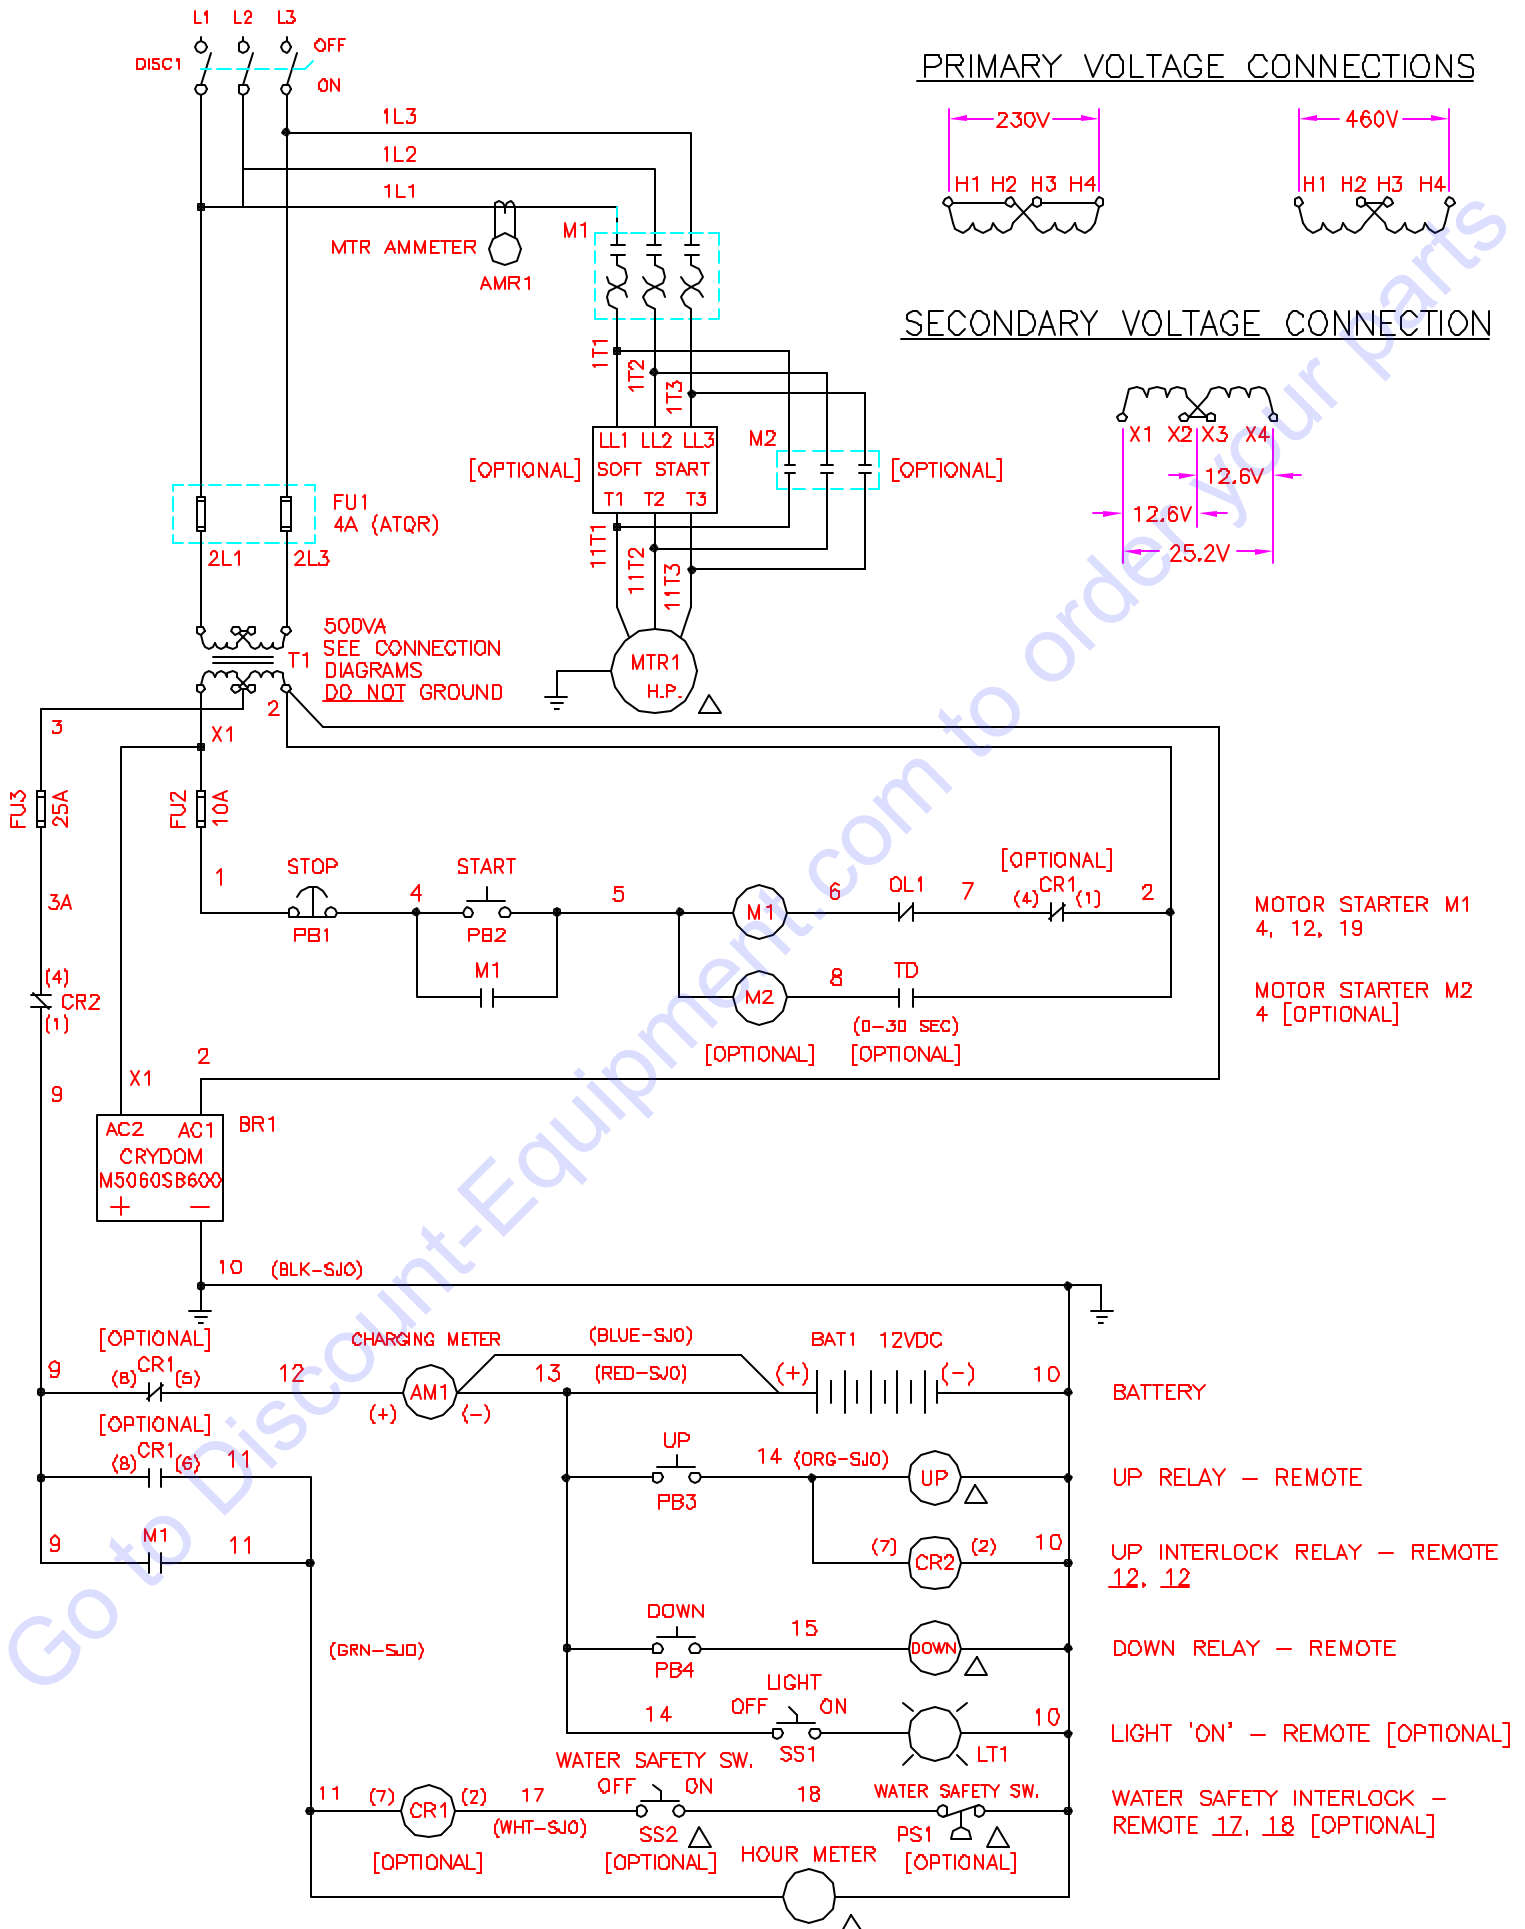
L1 L2 L3
DISC1
OFF
ON
1L3
1L2
1L1
MTR AMMETER
AMR1
M1
1T1
1T2
1T3
[OPTIONAL]
LL1 LL2 LL3
SOFT START
T1 T2 T3
M2
[OPTIONAL]
FU1
4A (ATQR)
2L1 2L3
11T1
11T2
11T3
MTR1
H.P.
500VA
SEE CONNECTION
DIAGRAMS
DO NOT GROUND
T1
2
3
X1
FU3 25A
FU2 10A

PRIMARY VOLTAGE CONNECTIONS
230V
H1 H2 H3 H4
460V
H1 H2 H3 H4

SECONDARY VOLTAGE CONNECTION
X1 X2 X3 X4
12.6V
12.6V
25.2V

1
STOP
PB1
4
START
PB2
5
M1
6
OL1
7
[OPTIONAL]
(4) CR1 (1)
2
M1
M2
8
TD
(0-30 SEC)
[OPTIONAL] [OPTIONAL]
3A
(4)
CR2
(1)
9
X1
2
AC2 AC1
CRYDOM
M5060SB600
+ −
BR1

MOTOR STARTER M1
4, 12, 19

MOTOR STARTER M2
4 [OPTIONAL]

10 (BLK-SJO)
[OPTIONAL]
9
(8) CR1 (5)
12
CHARGING METER
AM1
(+) (−)
13
(BLUE-SJO)
(RED-SJO)
BAT1 12VDC
(+) (−)
10
BATTERY
[OPTIONAL]
(8) CR1 (6)
11
UP
PB3
14 (ORG-SJO)
UP
UP RELAY − REMOTE
9
M1
11
(7) CR2 (2)
10
UP INTERLOCK RELAY − REMOTE
12, 12
(GRN-SJO)
DOWN
PB4
15
DOWN
DOWN RELAY − REMOTE
14
LIGHT
OFF ON
SS1
10
LT1
LIGHT 'ON' − REMOTE [OPTIONAL]
11 (7) CR1 (2) 17
(WHT-SJO)
WATER SAFETY SW.
OFF ON
SS2
[OPTIONAL]
18
WATER SAFETY SW.
PS1
[OPTIONAL]
[OPTIONAL]
HOUR METER
WATER SAFETY INTERLOCK −
REMOTE 17, 18 [OPTIONAL]